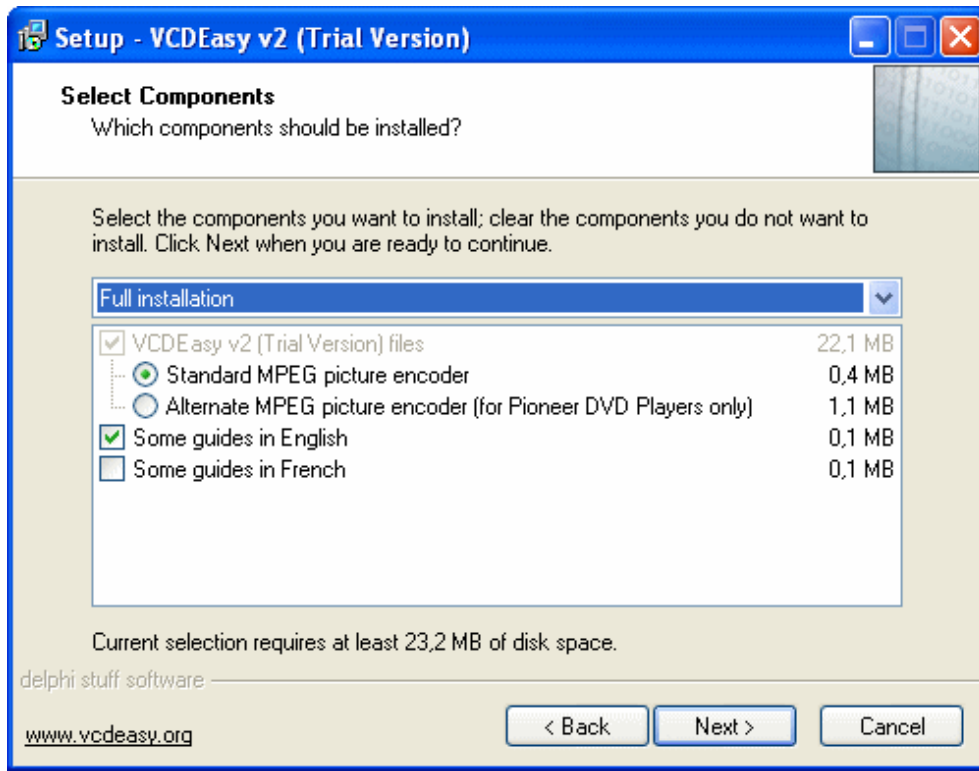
Setup - VCDEasy v2 (Trial Version)

Select Components
Which components should be installed?

Select the components you want to install; clear the components you do not want to install. Click Next when you are ready to continue.

Full installation

| | |
|---|---|
| VCDEasy v2 (Trial Version) files | 22,1 MB |
| Standard MPEG picture encoder | 0,4 MB |
| Alternate MPEG picture encoder (for Pioneer DVD Players only) | 1,1 MB |
| Some guides in English | 0,1 MB |
| Some guides in French | 0,1 MB |

Current selection requires at least 23,2 MB of disk space.

delphi stuff software

www.vcdeasy.org

< Back    Next >    Cancel